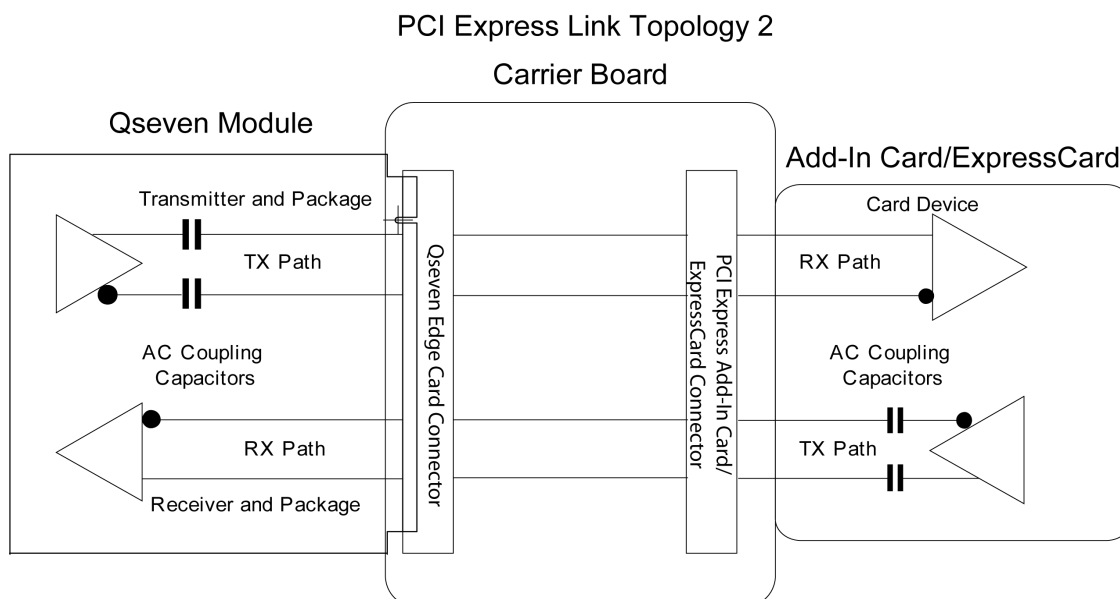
PCI Express Link Topology 2

Carrier Board

Qseven Module

Add-In Card/ExpressCard

Transmitter and Package

Card Device

TX Path

RX Path

Qseven Edge Card Connector

PCI Express Add-In Card/ ExpressCard Connector

AC Coupling Capacitors

AC Coupling Capacitors

RX Path

TX Path

Receiver and Package